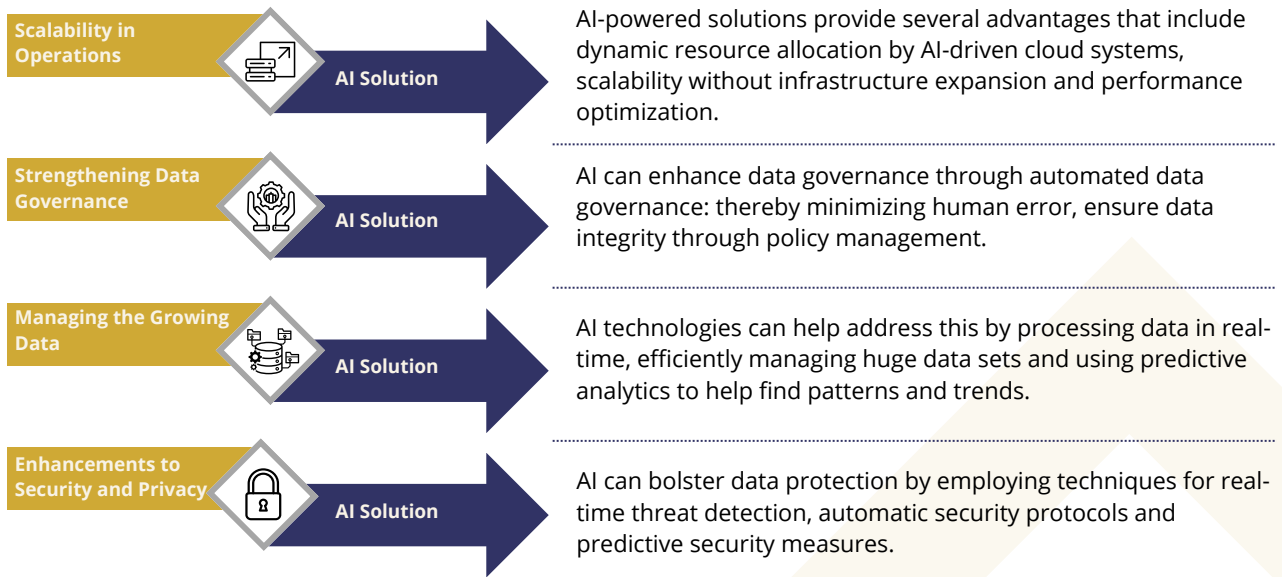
Scalability in Operations

AI Solution

AI-powered solutions provide several advantages that include dynamic resource allocation by AI-driven cloud systems, scalability without infrastructure expansion and performance optimization.

Strengthening Data Governance

AI Solution

AI can enhance data governance through automated data governance: thereby minimizing human error, ensure data integrity through policy management.

Managing the Growing Data

AI Solution

AI technologies can help address this by processing data in real-time, efficiently managing huge data sets and using predictive analytics to help find patterns and trends.

Enhancements to Security and Privacy

AI Solution

AI can bolster data protection by employing techniques for real-time threat detection, automatic security protocols and predictive security measures.